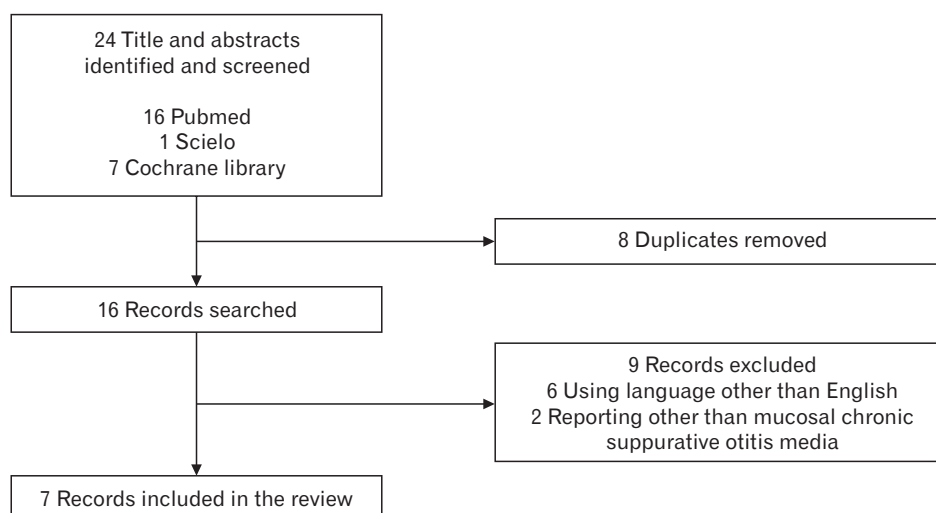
24 Title and abstracts identified and screened

16 Pubmed
1 Scielo
7 Cochrane library

8 Duplicates removed

16 Records searched

9 Records excluded
6 Using language other than English
2 Reporting other than mucosal chronic suppurative otitis media

7 Records included in the review